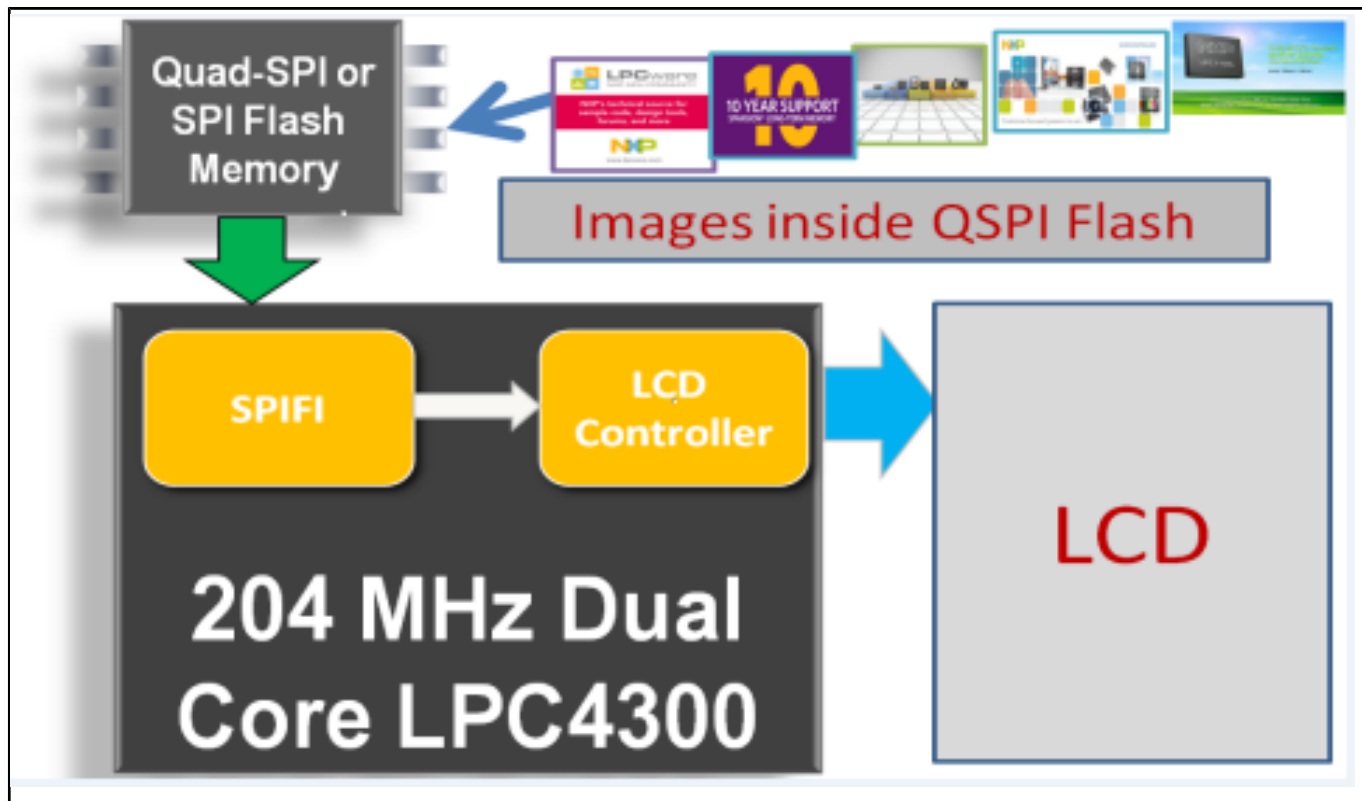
Quad-SPI or SPI Flash Memory

LPCware
NXP's technical source for sample code, design tools, forums, and more
NXP

10
10 YEAR SUPPORT

NXP

Images inside QSPI Flash

SPIFI

LCD Controller

LCD

204 MHz Dual Core LPC4300